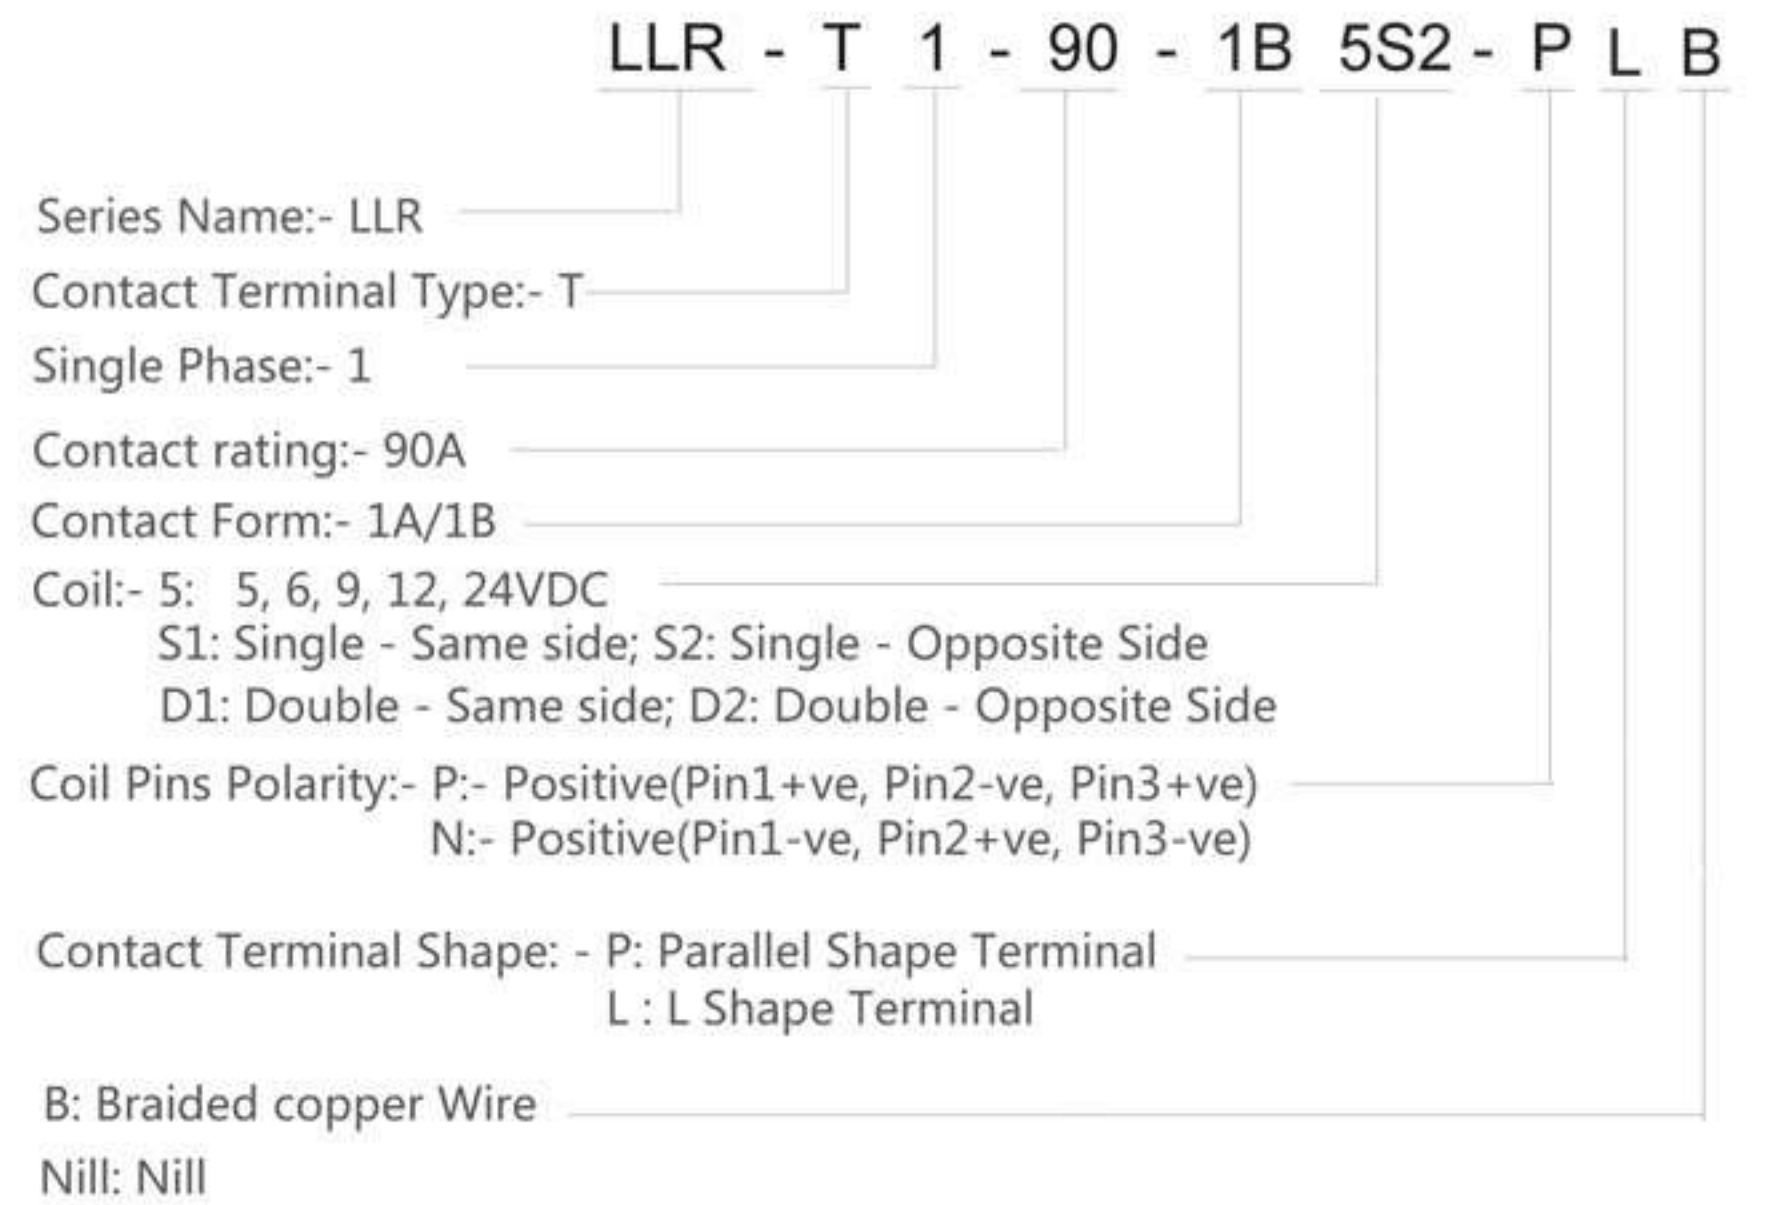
LLR - T 1 - 90 - 1B 5S2 - P L B

Series Name:- LLR

Contact Terminal Type:- T

Single Phase:- 1

Contact rating:- 90A

Contact Form:- 1A/1B

Coil:- 5: 5, 6, 9, 12, 24VDC
S1: Single - Same side; S2: Single - Opposite Side
D1: Double - Same side; D2: Double - Opposite Side

Coil Pins Polarity:- P:- Positive(Pin1+ve, Pin2-ve, Pin3+ve)
N:- Positive(Pin1-ve, Pin2+ve, Pin3-ve)

Contact Terminal Shape: - P: Parallel Shape Terminal
L : L Shape Terminal

B: Braided copper Wire

Nill: Nill